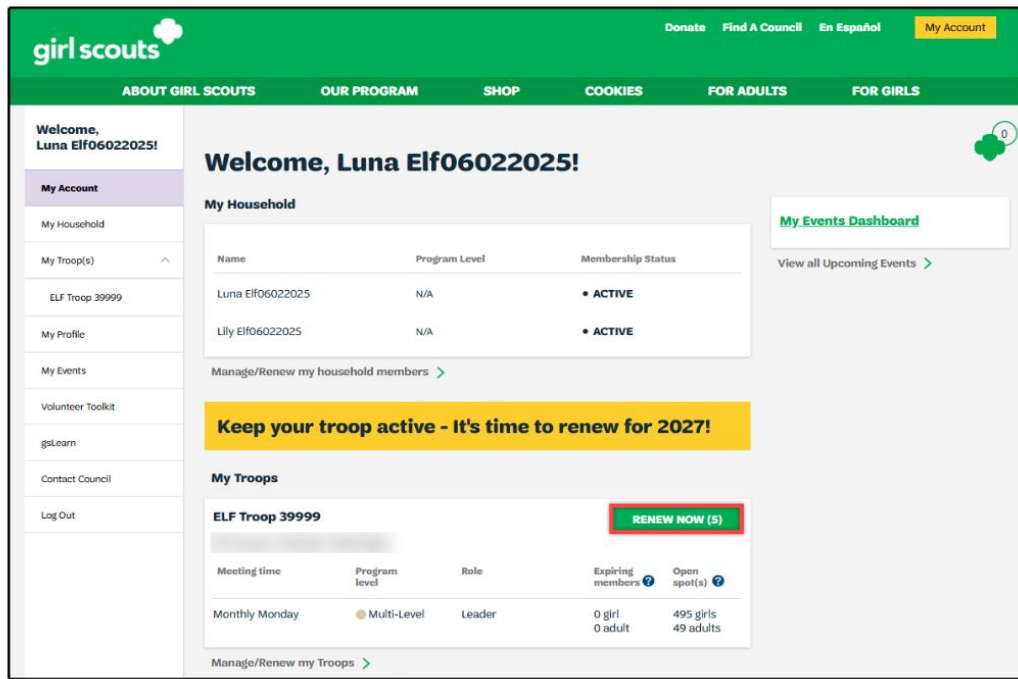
girl scouts

Donate Find A Council En Español My Account

ABOUT GIRL SCOUTS OUR PROGRAM SHOP COOKIES FOR ADULTS FOR GIRLS

Welcome, Luna Elf06022025!

My Account
My Household
My Troop(s)
ELF Troop 39999
My Profile
My Events
Volunteer Toolkit
gsLearn
Contact Council
Log Out

0

Welcome, Luna Elf06022025!

My Household

| Name | Program Level | Membership Status |
|---|---|---|
| Luna Elf06022025 | N/A | • ACTIVE |
| Lily Elf06022025 | N/A | • ACTIVE |

Manage/Renew my household members >

My Events Dashboard

View all Upcoming Events >

Keep your troop active - It's time to renew for 2027!

My Troops

ELF Troop 39999

RENEW NOW (5)

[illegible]

| Meeting time | Program level | Role | Expiring members | Open spot(s) |
|---|---|---|---|---|
| Monthly Monday | Multi-Level | Leader | 0 girl 0 adult | 495 girls 49 adults |

Manage/Renew my Troops >